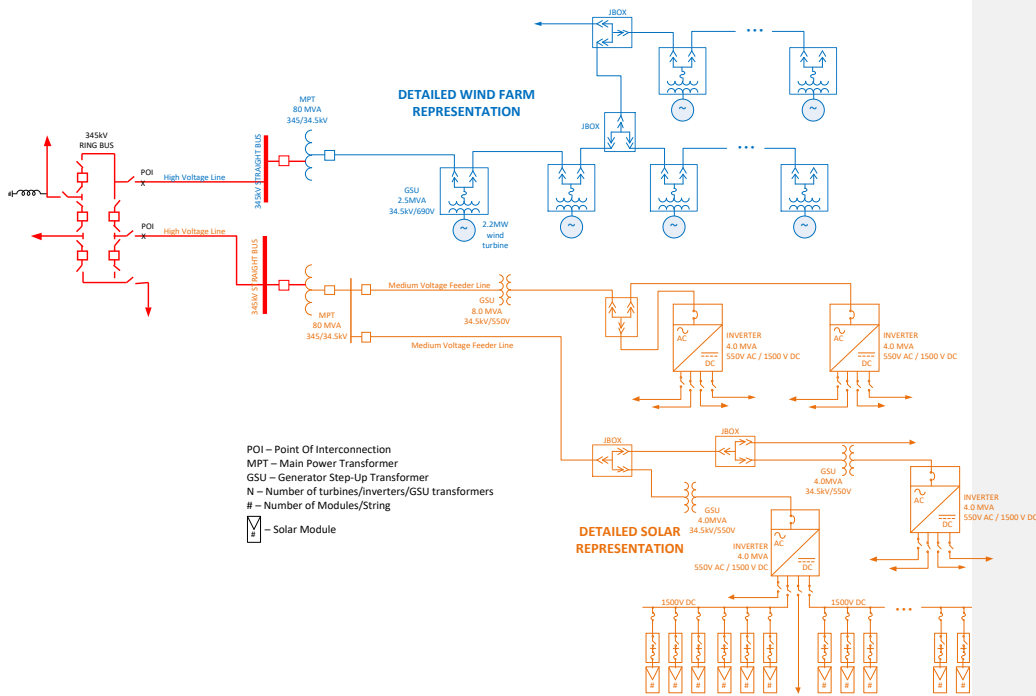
JBOX

DETAILED WIND FARM REPRESENTATION

MPT
80 MVA
345/34.5kV

345kV RING BUS

JBOX

POI
X

High Voltage Line

345kV STRAIGHT BUS

GSU
2.5MVA
34.5kV/690V

2.2MW wind turbine

#

POI
X

High Voltage Line

345kV STRAIGHT BUS

Medium Voltage Feeder Line

GSU
8.0 MVA
34.5kV/550V

MPT
80 MVA
345/34.5kV

Medium Voltage Feeder Line

AC
DC
INVERTER
4.0 MVA
550V AC / 1500 V DC

AC
DC
INVERTER
4.0 MVA
550V AC / 1500 V DC

POI – Point Of Interconnection
MPT – Main Power Transformer
GSU – Generator Step-Up Transformer
N – Number of turbines/inverters/GSU transformers
# – Number of Modules/String

# – Solar Module

JBOX

JBOX

GSU
4.0MVA
34.5kV/550V

AC
DC
INVERTER
4.0 MVA
550V AC / 1500 V DC

GSU
4.0MVA
34.5kV/550V

DETAILED SOLAR REPRESENTATION

AC
DC
INVERTER
4.0 MVA
550V AC / 1500 V DC

1500V DC

1500V DC

# # # # # # # # # # #